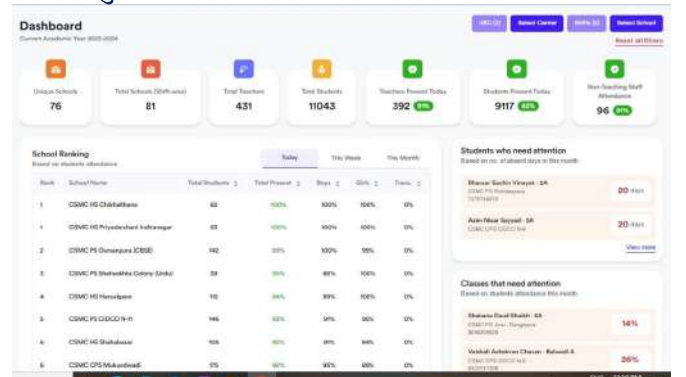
Dashboard
Current Academic Year 2023-2024

HRC (2) Select Center Shifts (2) Select School
Reset all filters

Unique Schools
76

Total Schools (Shift-wise)
81

Total Teachers
431

Total Students
11043

Teachers Present Today
392 91%

Students Present Today
9117 83%

Non-Teaching Staff Attendance
96 89%

School Ranking
Based on students attendance

Today This Week This Month

| Rank | School Name | Total Students | Total Present | Boys | Girls | Trans |
|---|---|---|---|---|---|---|
| 1 | CSMC HS Chikhalthana | 63 | 100% | 100% | 100% | 0% |
| 1 | CSMC HS Priyadarshani Indiranagar | 33 | 100% | 100% | 100% | 0% |
| 2 | CSMC PS Osmanpura (CBSE) | 142 | 99% | 100% | 99% | 0% |
| 3 | CSMC PS Shahnokha Colony (Urdu) | 39 | 99% | 98% | 100% | 0% |
| 4 | CSMC HS Harsulgaon | 112 | 94% | 93% | 100% | 0% |
| 5 | CSMC PS CIDCO N-11 | 146 | 93% | 91% | 96% | 0% |
| 6 | CSMC HS Shahabazar | 105 | 96% | 94% | 100% | 0% |
| 6 | CSMC CPS Mukundwadi | 175 | 96% | 95% | 99% | 0% |

Students who need attention
Based on no. of absent days in this month

Bhavsar Sachin Vinayak - 2A
CSMC PS Pundlikpura
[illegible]
20 days

Azim Nisar Sayyad - 3A
CSMC CPS CIDCO N-8
20 days

View more

Classes that need attention
Based on students attendance this month

Shabana Daud Shaikh - 4A
CSMC PS Ano - Rangnana
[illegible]
14%

Vaishali Ashokrao Chavan - Bahusali A
CSMC CPS CIDCO N-8
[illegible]
26%